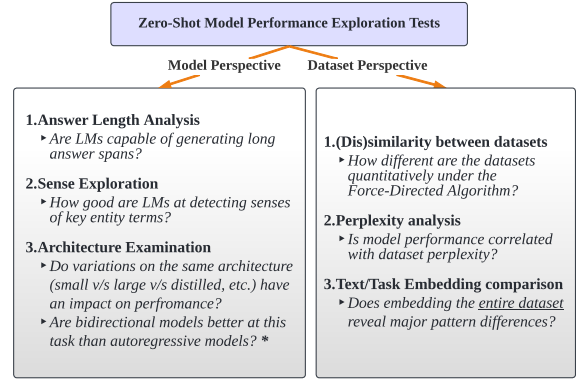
Zero-Shot Model Performance Exploration Tests

Model Perspective

Dataset Perspective

1.Answer Length Analysis

‣ Are LMs capable of generating long answer spans?

2.Sense Exploration

‣ How good are LMs at detecting senses of key entity terms?

3.Architecture Examination

‣ Do variations on the same architecture (small v/s large v/s distilled, etc.) have an impact on perfromance?

‣ Are bidirectional models better at this task than autoregressive models? *

1.(Dis)similarity between datasets

‣ How different are the datasets quantitatively under the Force-Directed Algorithm?

2.Perplexity analysis

‣ Is model performance correlated with dataset perplexity?

3.Text/Task Embedding comparison

‣ Does embedding the entire dataset reveal major pattern differences?